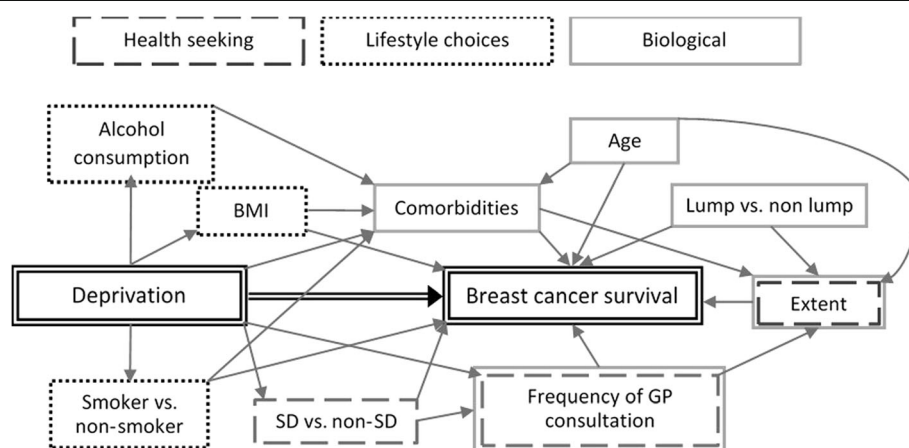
Health seeking

Lifestyle choices

Biological

Alcohol consumption

Age

BMI

Comorbidities

Lump vs. non lump

Deprivation

Breast cancer survival

Extent

Smoker vs. non-smoker

SD vs. non-SD

Frequency of GP consultation